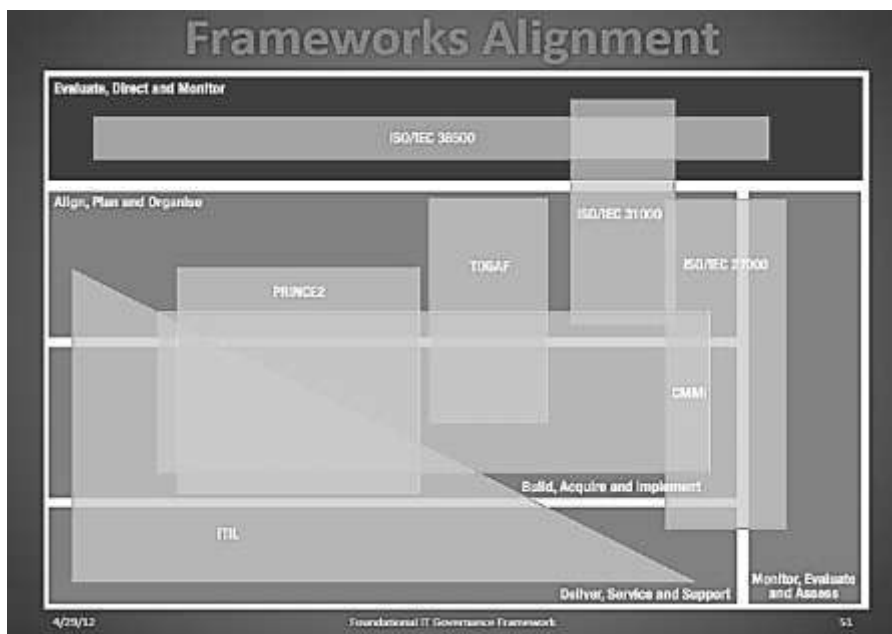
Frameworks Alignment

Evaluate, Direct and Monitor

ISO/IEC 38500

Align, Plan and Organise

ISO/IEC 31000

TOGAF

ISO/IEC 27000

PRINCE2

CMMI

Build, Acquire and Implement

ITIL

Deliver, Service and Support

Monitor, Evaluate and Assess

4/29/12

Foundational IT Governance Framework

51